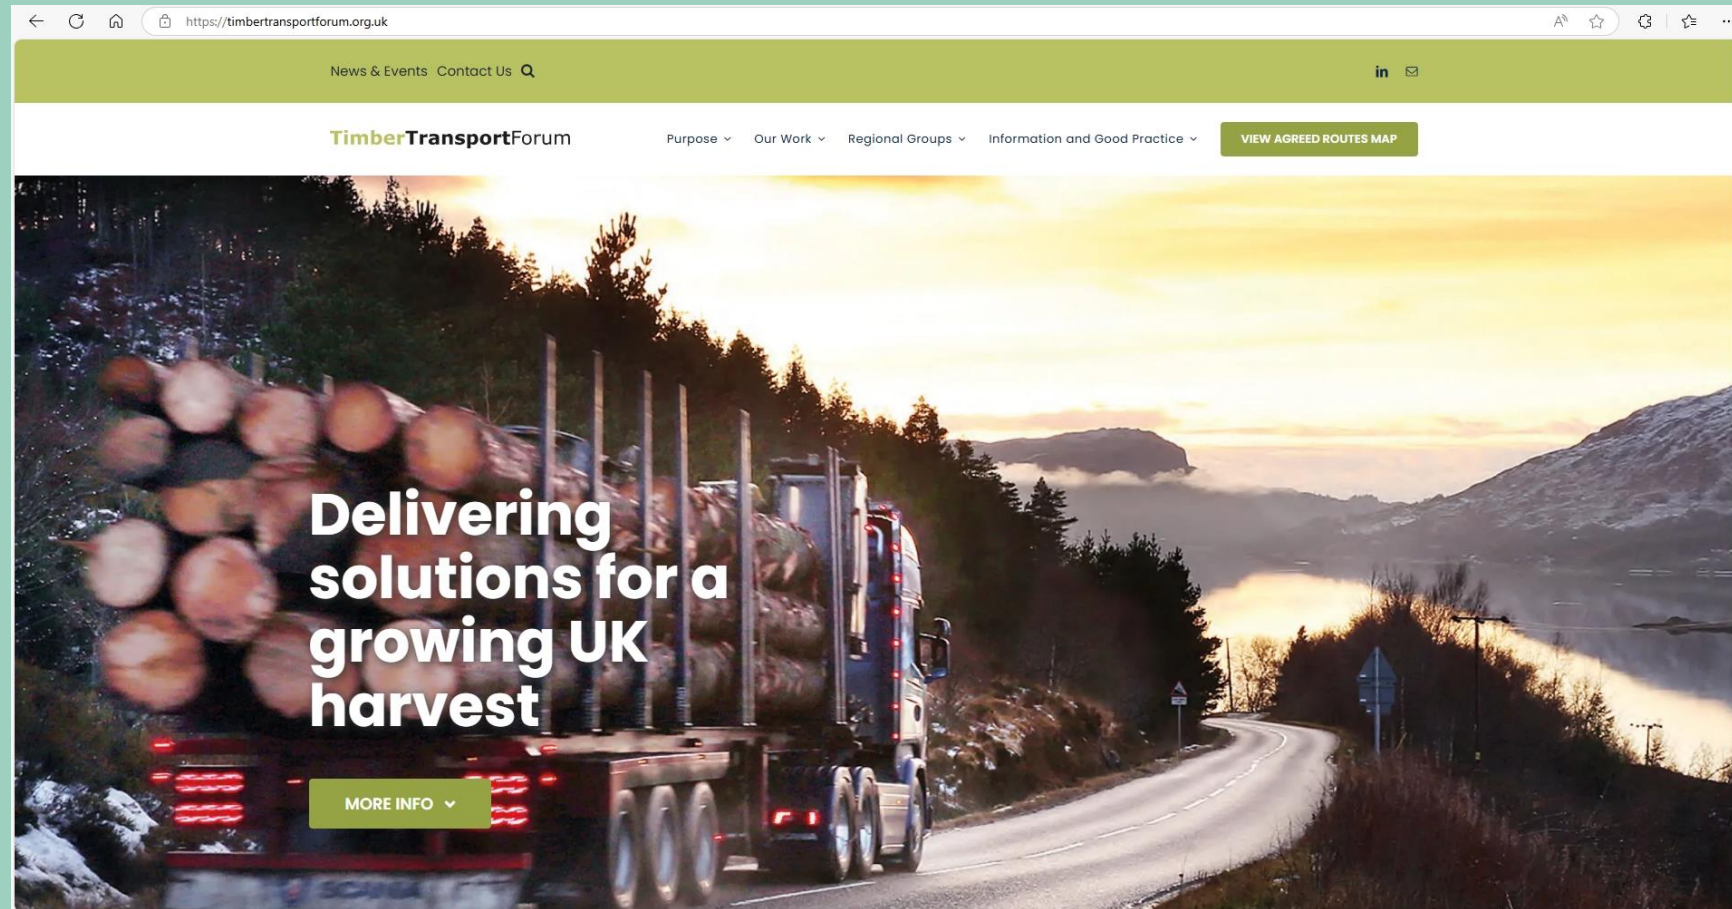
https://timbertransportforum.org.uk

News & Events Contact Us

in

TimberTransportForum

Purpose Our Work Regional Groups Information and Good Practice

VIEW AGREED ROUTES MAP

Delivering solutions for a growing UK harvest

MORE INFO